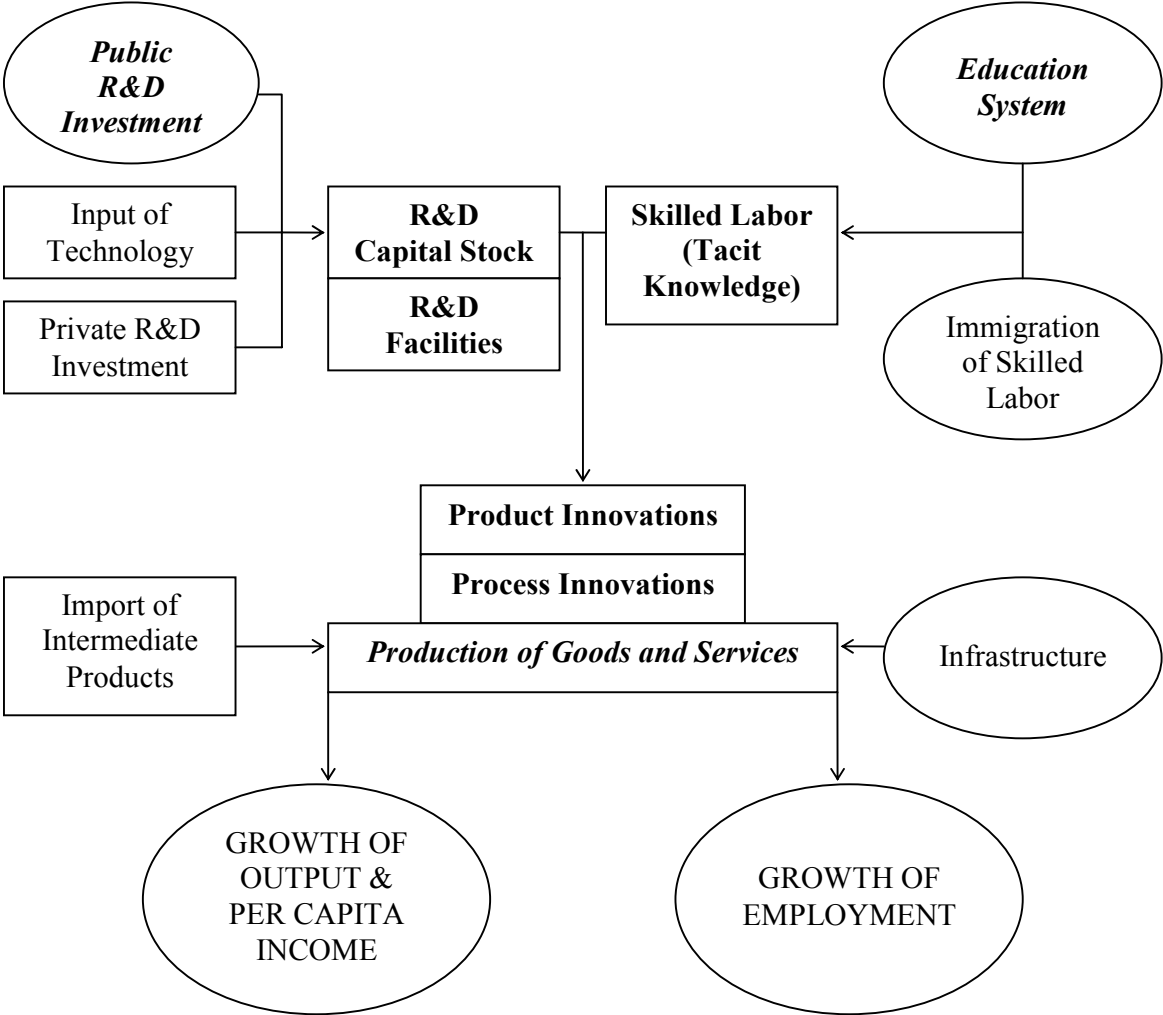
Public R&D Investment

Education System

Input of Technology

R&D Capital Stock

R&D Facilities

Skilled Labor (Tacit Knowledge)

Private R&D Investment

Immigration of Skilled Labor

Product Innovations

Process Innovations

Import of Intermediate Products

Production of Goods and Services

Infrastructure

GROWTH OF OUTPUT & PER CAPITA INCOME

GROWTH OF EMPLOYMENT